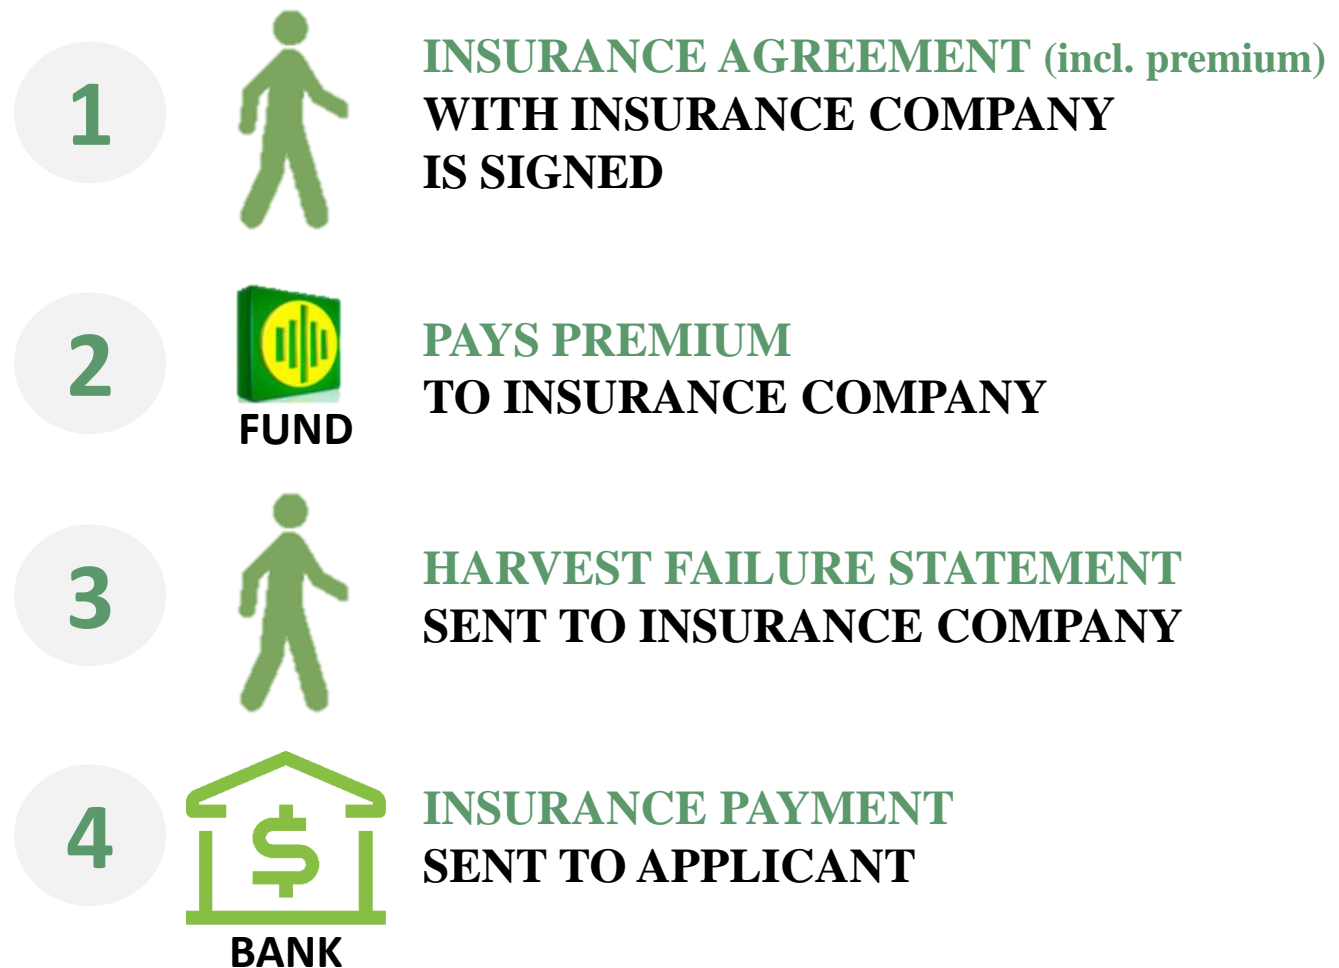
1

INSURANCE AGREEMENT (incl. premium) WITH INSURANCE COMPANY IS SIGNED

2

FUND

PAYS PREMIUM TO INSURANCE COMPANY

3

HARVEST FAILURE STATEMENT SENT TO INSURANCE COMPANY

4

$

BANK

INSURANCE PAYMENT SENT TO APPLICANT